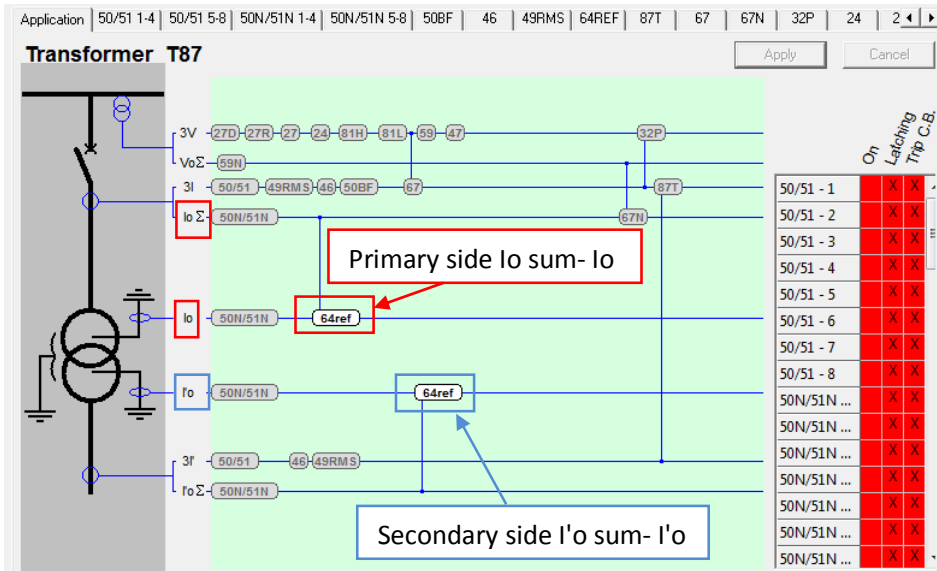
Application | 50/51 1-4 | 50/51 5-8 | 50N/51N 1-4 | 50N/51N 5-8 | 50BF | 46 | 49RMS | 64REF | 87T | 67 | 67N | 32P | 24 | 2

Transformer T87

Apply Cancel

3V 27D 27R 27 24 81H 81L 59 47 32P

VoΣ 59N

3I 50/51 49RMS 46 50BF 67 87T

Io Σ 50N/51N 67N

Primary side Io sum- Io

Io 50N/51N 64ref

I'o 50N/51N 64ref

3I' 50/51 46 49RMS

I'o Σ 50N/51N

Secondary side I'o sum- I'o

On Latching Trip C.B.

| | On | Latching | Trip C.B. |
|---|---|---|---|
| 50/51 - 1 | | X | X |
| 50/51 - 2 | | X | X |
| 50/51 - 3 | | X | X |
| 50/51 - 4 | | X | X |
| 50/51 - 5 | | X | X |
| 50/51 - 6 | | X | X |
| 50/51 - 7 | | X | X |
| 50/51 - 8 | | X | X |
| 50N/51N ... | | X | X |
| 50N/51N ... | | X | X |
| 50N/51N ... | | X | X |
| 50N/51N ... | | X | X |
| 50N/51N ... | | X | X |
| 50N/51N ... | | X | X |
| 50N/51N ... | | X | X |
| 50N/51N ... | | X | X |